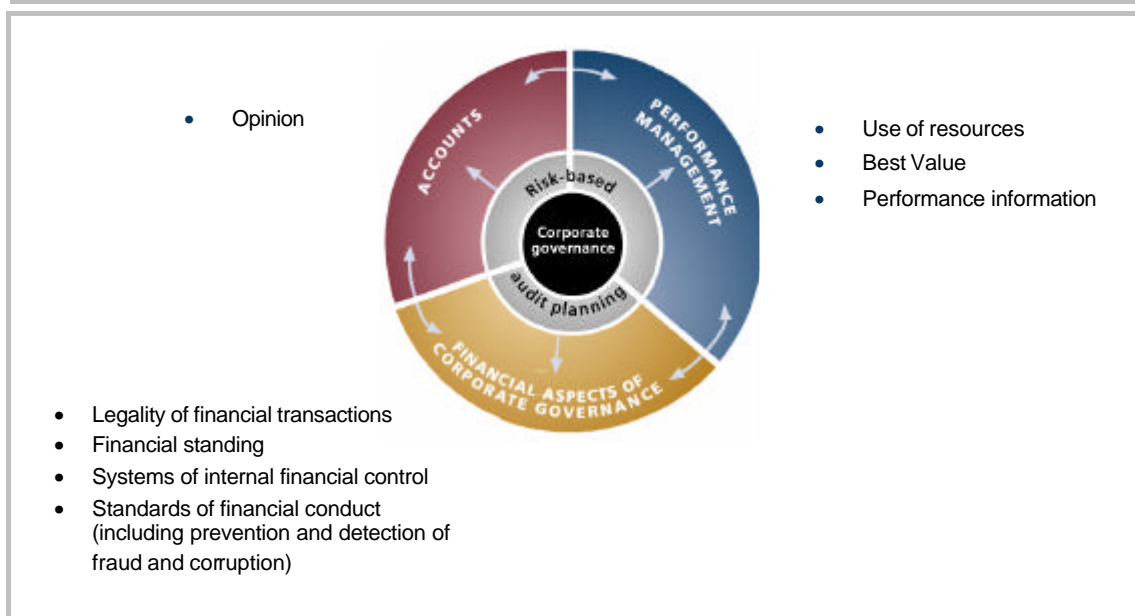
- Opinion

ACCOUNTS

PERFORMANCE MANAGEMENT

Risk-based

Corporate governance

audit planning

FINANCIAL ASPECTS OF CORPORATE GOVERNANCE

- Use of resources
- Best Value
- Performance information

- Legality of financial transactions
- Financial standing
- Systems of internal financial control
- Standards of financial conduct (including prevention and detection of fraud and corruption)